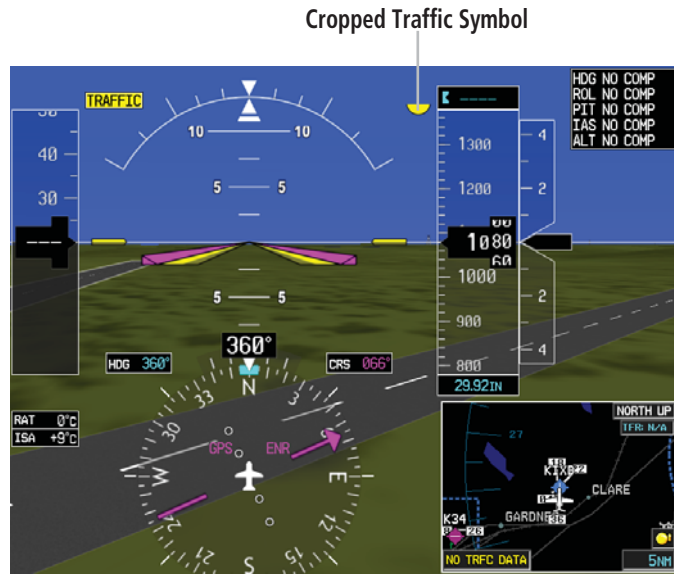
Cropped Traffic Symbol

TRAFFIC

HDG NO COMP
ROL NO COMP
PIT NO COMP
IAS NO COMP
ALT NO COMP

10 10
5 5
5 5

40
30

1300
1200
1080
1000
900
800
4
2
2
4

29.92IN

360°
HDG 360°
CRS 066°

RAT 0°C
ISA +9°C

N 3 E 12 15 S 21 W 30 33
GPS ENR

NORTH UP
TFR: N/A
27
KIXD
CLARE
GARDNE
K34
NO TRFC DATA
5NM